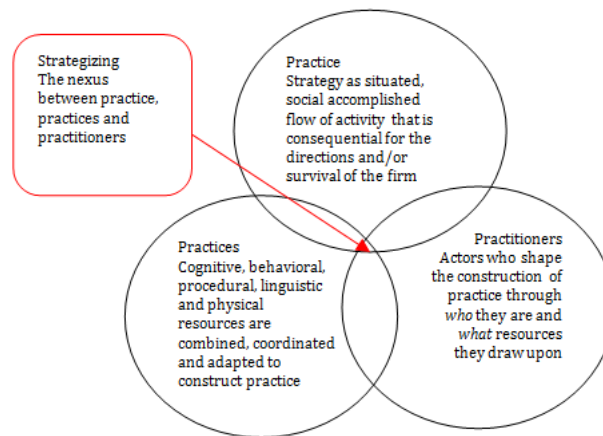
Strategizing
The nexus between practice, practices and practitioners

Practice
Strategy as situated, social accomplished flow of activity that is consequential for the directions and/or survival of the firm

Practices
Cognitive, behavioral, procedural, linguistic and physical resources are combined, coordinated and adapted to construct practice

Practitioners
Actors who shape the construction of practice through *who* they are and *what* resources they draw upon